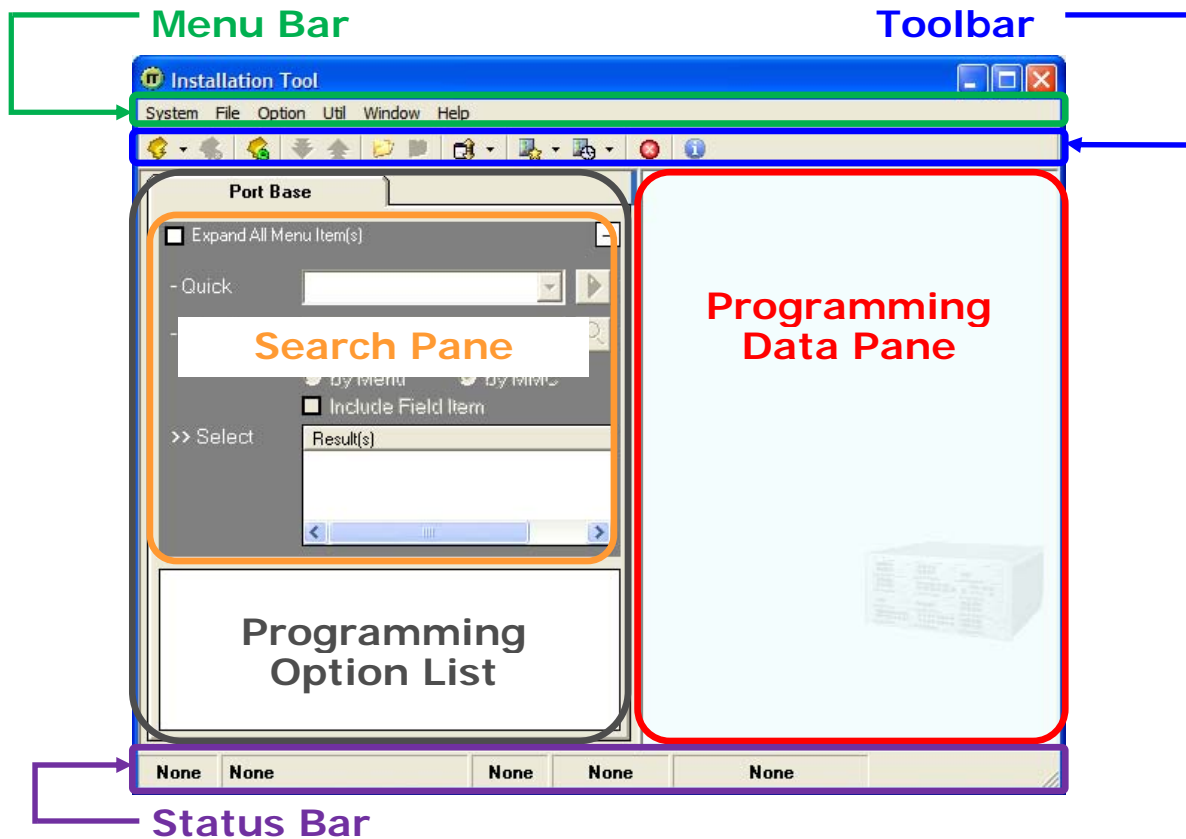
Menu Bar

Toolbar

Installation Tool

System File Option Util Window Help

Port Base

Expand All Menu Item(s)

- Quick

Search Pane

by Menu by MMC

Include Field Item

>> Select

Result(s)

Programming Option List

Programming Data Pane

None None None None None

Status Bar